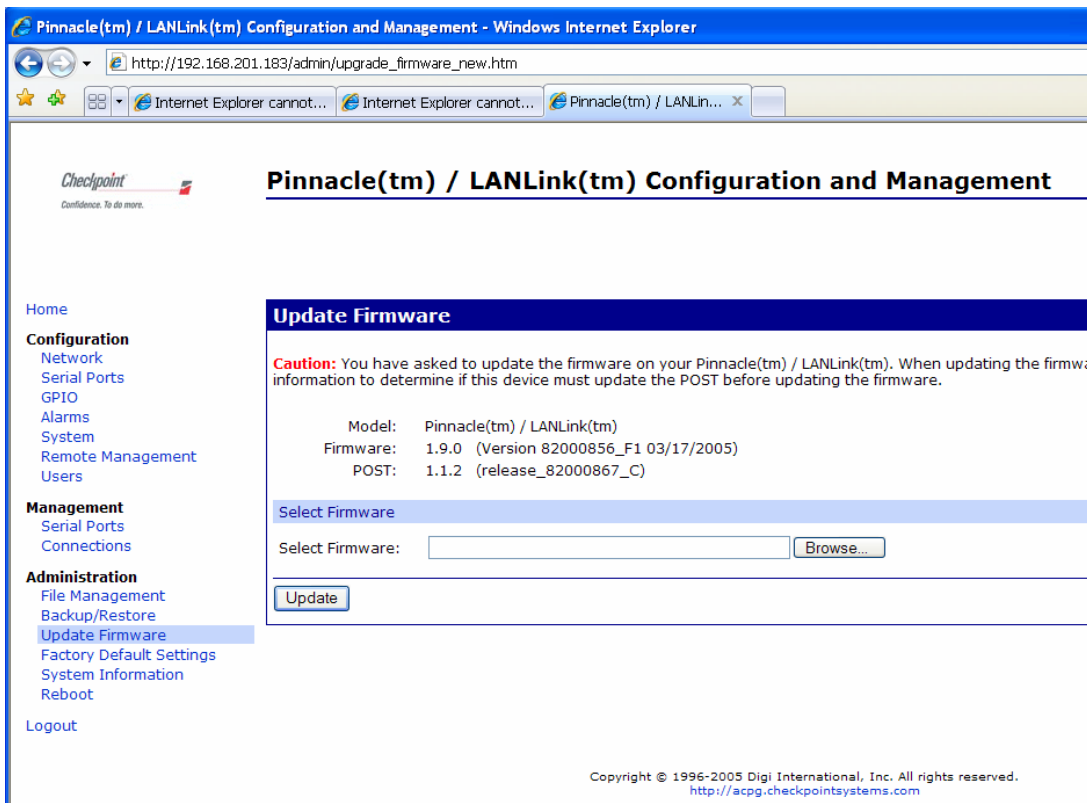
Pinnacle(tm) / LANLink(tm) Configuration and Management - Windows Internet Explorer

http://192.168.201.183/admin/upgrade_firmware_new.htm

Internet Explorer cannot... Internet Explorer cannot... Pinnacle(tm) / LANLin...

Checkpoint
Confidence. To do more.

Pinnacle(tm) / LANLink(tm) Configuration and Management

Home

Configuration
Network
Serial Ports
GPIO
Alarms
System
Remote Management
Users

Management
Serial Ports
Connections

Administration
File Management
Backup/Restore
Update Firmware
Factory Default Settings
System Information
Reboot

Logout

Update Firmware

Caution: You have asked to update the firmware on your Pinnacle(tm) / LANLink(tm). When updating the firmwa information to determine if this device must update the POST before updating the firmware.

| | |
|---|---|
| Model: | Pinnacle(tm) / LANLink(tm) |
| Firmware: | 1.9.0 (Version 82000856_F1 03/17/2005) |
| POST: | 1.1.2 (release_82000867_C) |

Select Firmware

Select Firmware: Browse...

Update

Copyright © 1996-2005 Digi International, Inc. All rights reserved.
http://acpg.checkpointsystems.com